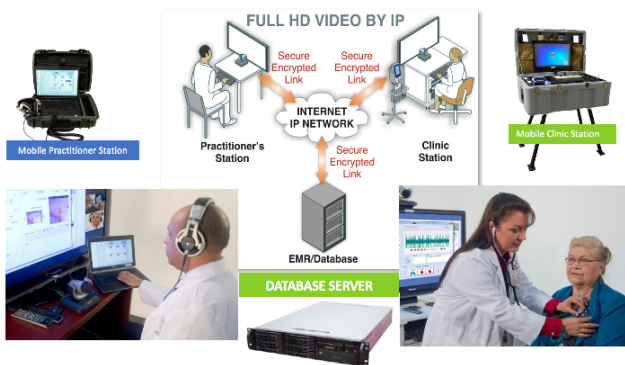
FULL HD VIDEO BY IP

Secure Encrypted Link

Secure Encrypted Link

INTERNET IP NETWORK

Practitioner's Station

Clinic Station

Secure Encrypted Link

EMR/Database

Mobile Practitioner Station

Mobile Clinic Station

DATABASE SERVER